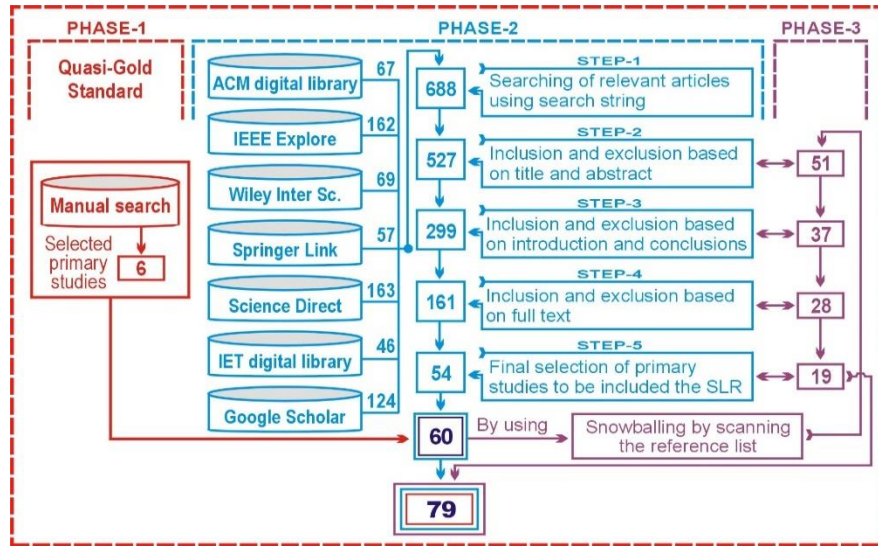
PHASE-1

Quasi-Gold Standard

Manual search

Selected primary studies 6

PHASE-2

ACM digital library 67

IEEE Explore 162

Wiley Inter Sc. 69

Springer Link 57

Science Direct 163

IET digital library 46

Google Scholar 124

688 STEP-1 Searching of relevant articles using search string

527 STEP-2 Inclusion and exclusion based on title and abstract

299 STEP-3 Inclusion and exclusion based on introduction and conclusions

161 STEP-4 Inclusion and exclusion based on full text

54 STEP-5 Final selection of primary studies to be included the SLR

60 By using Snowballing by scanning the reference list

79

PHASE-3

51

37

28

19